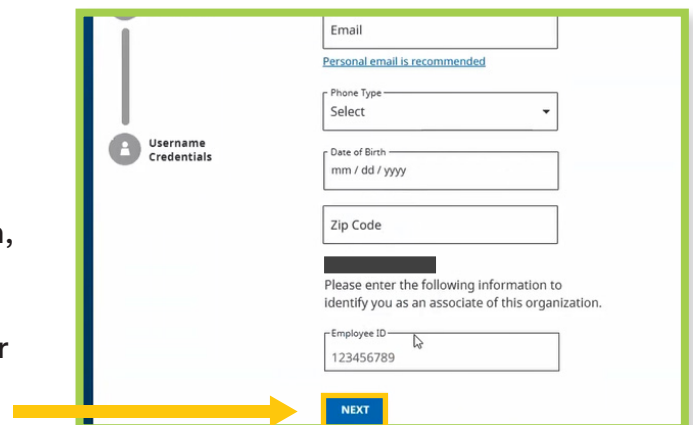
Username Credentials

Email

Personal email is recommended

Phone Type
Select

Date of Birth
mm / dd / yyyy

Zip Code

Please enter the following information to identify you as an associate of this organization.

Employee ID
123456789

NEXT

n,

r